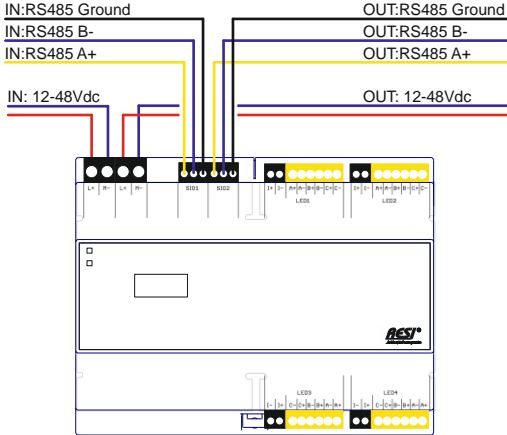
IN:RS485 Ground
IN:RS485 B-
IN:RS485 A+

IN: 12-48Vdc

OUT:RS485 Ground
OUT:RS485 B-
OUT:RS485 A+

OUT: 12-48Vdc

L+ M- L+ M-

SIO1 SIO2

I+ I- A+ A- B+ B- C+ C-
LED1

I+ I- A+ A- B+ B- C+ C-
LED2

RESI

LED3
I- I+ C- C+ B- B+ A- A+

LED4
I- I+ C- C+ B- B+ A- A+